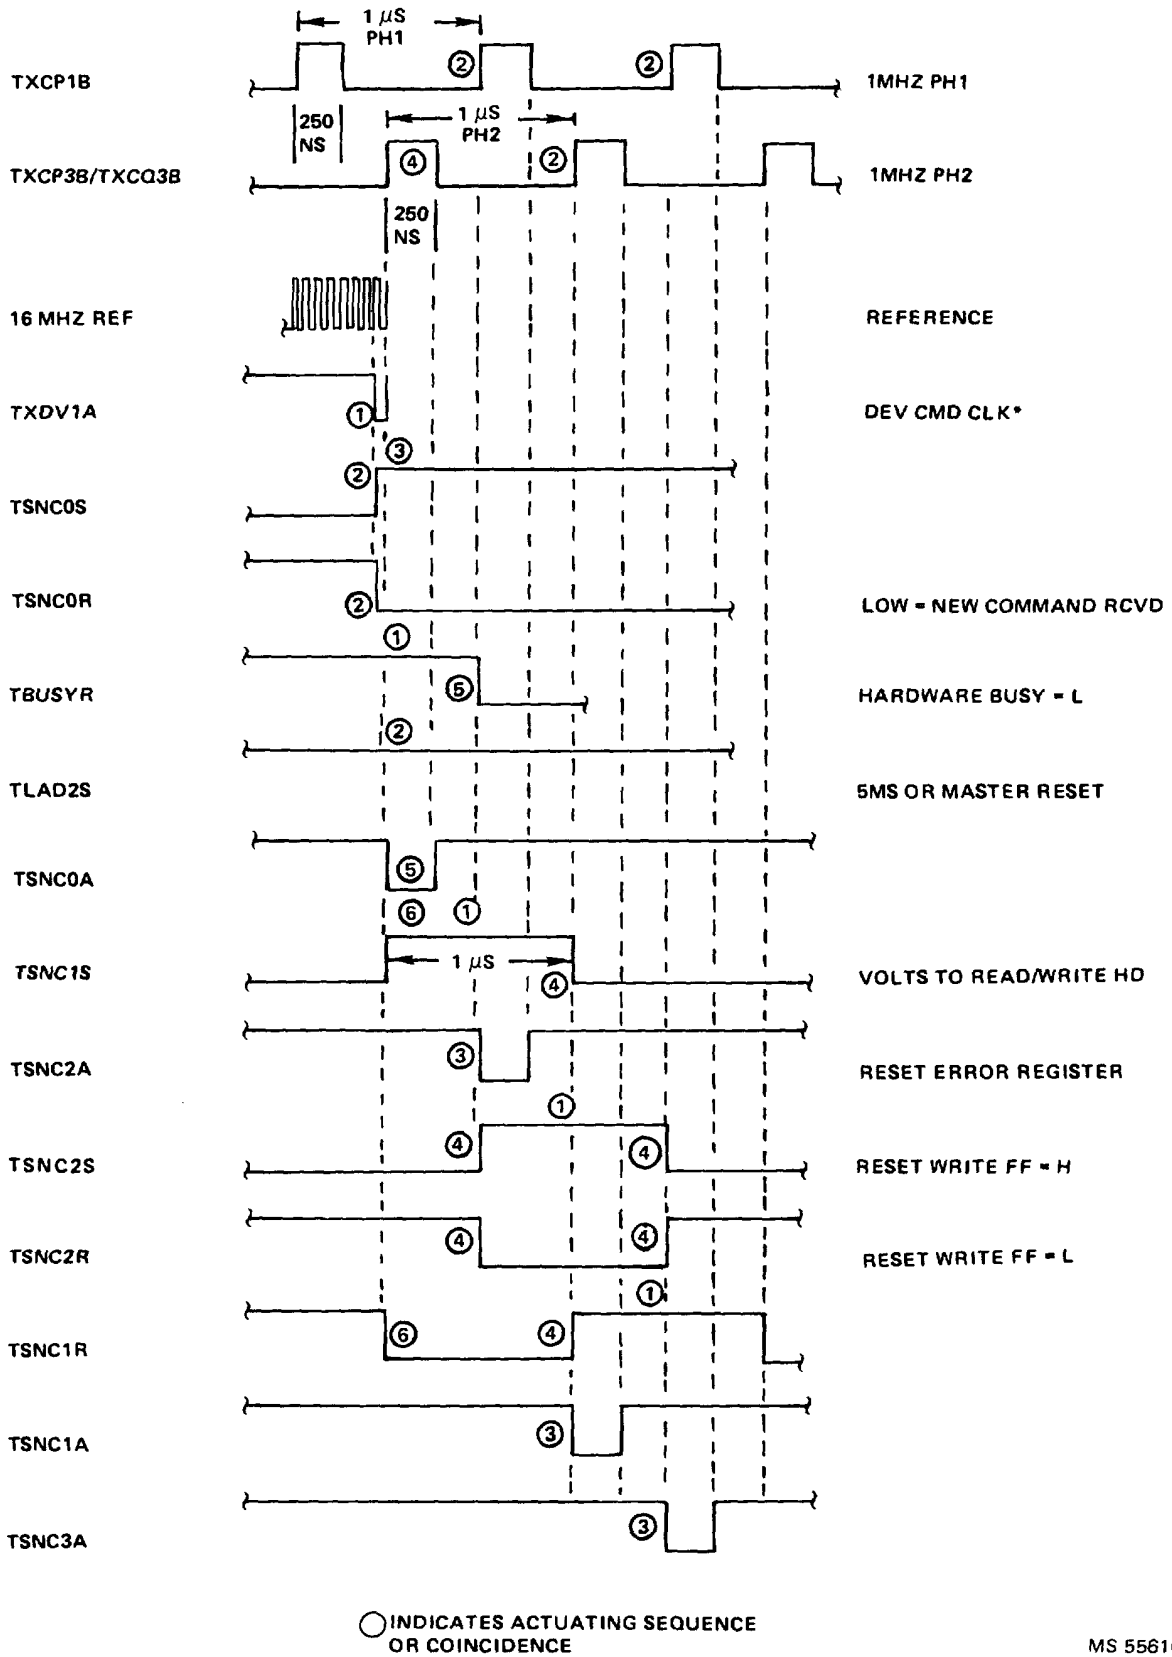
1 $\mu$S
PH1

TXCP1B
2
2
1MHZ PH1

250
NS

1 $\mu$S
PH2

TXCP3B/TXCQ3B
4
2
1MHZ PH2

250
NS

16 MHZ REF
REFERENCE

TXDV1A
1
DEV CMD CLK*

3

TSNC0S
2

TSNC0R
2
LOW = NEW COMMAND RCVD

1

TBUSYR
5
HARDWARE BUSY = L

2

TLAD2S
5MS OR MASTER RESET

TSNC0A
5

6
1

TSNC1S
1 $\mu$S
4
VOLTS TO READ/WRITE HD

TSNC2A
3
RESET ERROR REGISTER

1

TSNC2S
4
4
RESET WRITE FF = H

TSNC2R
4
4
RESET WRITE FF = L

1

TSNC1R
6
4

TSNC1A
3

TSNC3A
3

INDICATES ACTUATING SEQUENCE OR COINCIDENCE

MS 5561